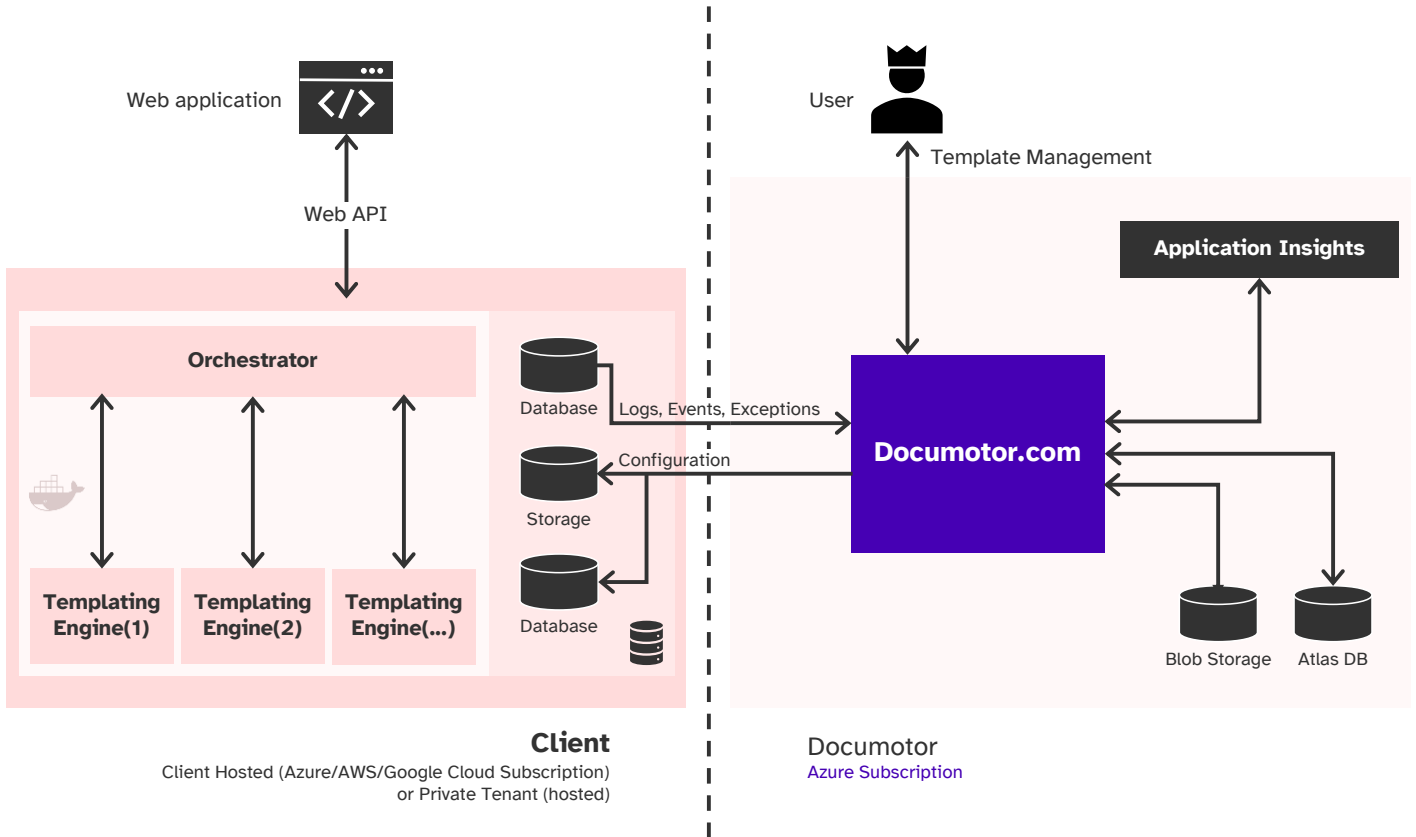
Web application

Web API

User

Template Management

Application Insights

Orchestrator

Database

Logs, Events, Exceptions

Documotor.com

Configuration

Storage

Database

Templating Engine(1)

Templating Engine(2)

Templating Engine(...)

Blob Storage

Atlas DB

Client

Client Hosted (Azure/AWS/Google Cloud Subscription) or Private Tenant (hosted)

Documotor

Azure Subscription